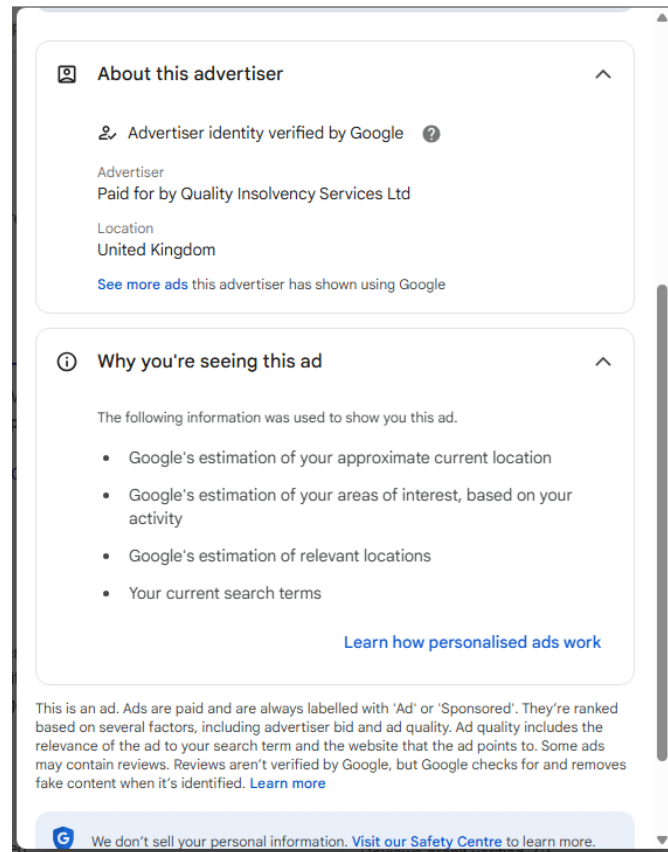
About this advertiser

Advertiser identity verified by Google

Advertiser
Paid for by Quality Insolvency Services Ltd

Location
United Kingdom

See more ads this advertiser has shown using Google

Why you're seeing this ad

The following information was used to show you this ad.

- Google's estimation of your approximate current location
- Google's estimation of your areas of interest, based on your activity
- Google's estimation of relevant locations
- Your current search terms

Learn how personalised ads work

This is an ad. Ads are paid and are always labelled with 'Ad' or 'Sponsored'. They're ranked based on several factors, including advertiser bid and ad quality. Ad quality includes the relevance of the ad to your search term and the website that the ad points to. Some ads may contain reviews. Reviews aren't verified by Google, but Google checks for and removes fake content when it's identified. Learn more

We don't sell your personal information. Visit our Safety Centre to learn more.